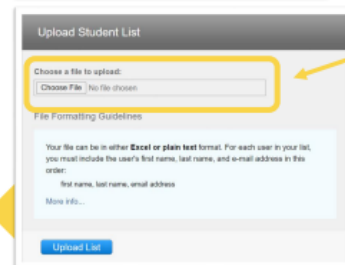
Upload Student List

Choose a file to upload:

Choose File No file chosen

File Formatting Guidelines

Your file can be in either **Excel or plain text** format. For each user in your list, you must include the user's first name, last name, and e-mail address in this order:

first name, last name, email address

More info...

Upload List